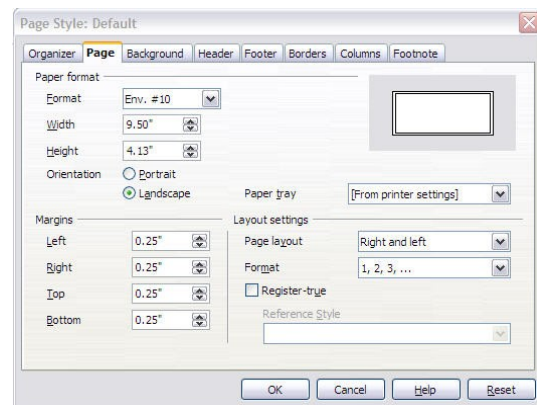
Page Style: Default

Organizer | Page | Background | Header | Footer | Borders | Columns | Footnote

Paper format

Format Env. #10

Width 9.50"

Height 4.13"

Orientation Portrait

Landscape

Paper tray [From printer settings]

Margins

Left 0.25"

Right 0.25"

Top 0.25"

Bottom 0.25"

Layout settings

Page layout Right and left

Format 1, 2, 3, ...

Register-true

Reference Style

OK Cancel Help Reset